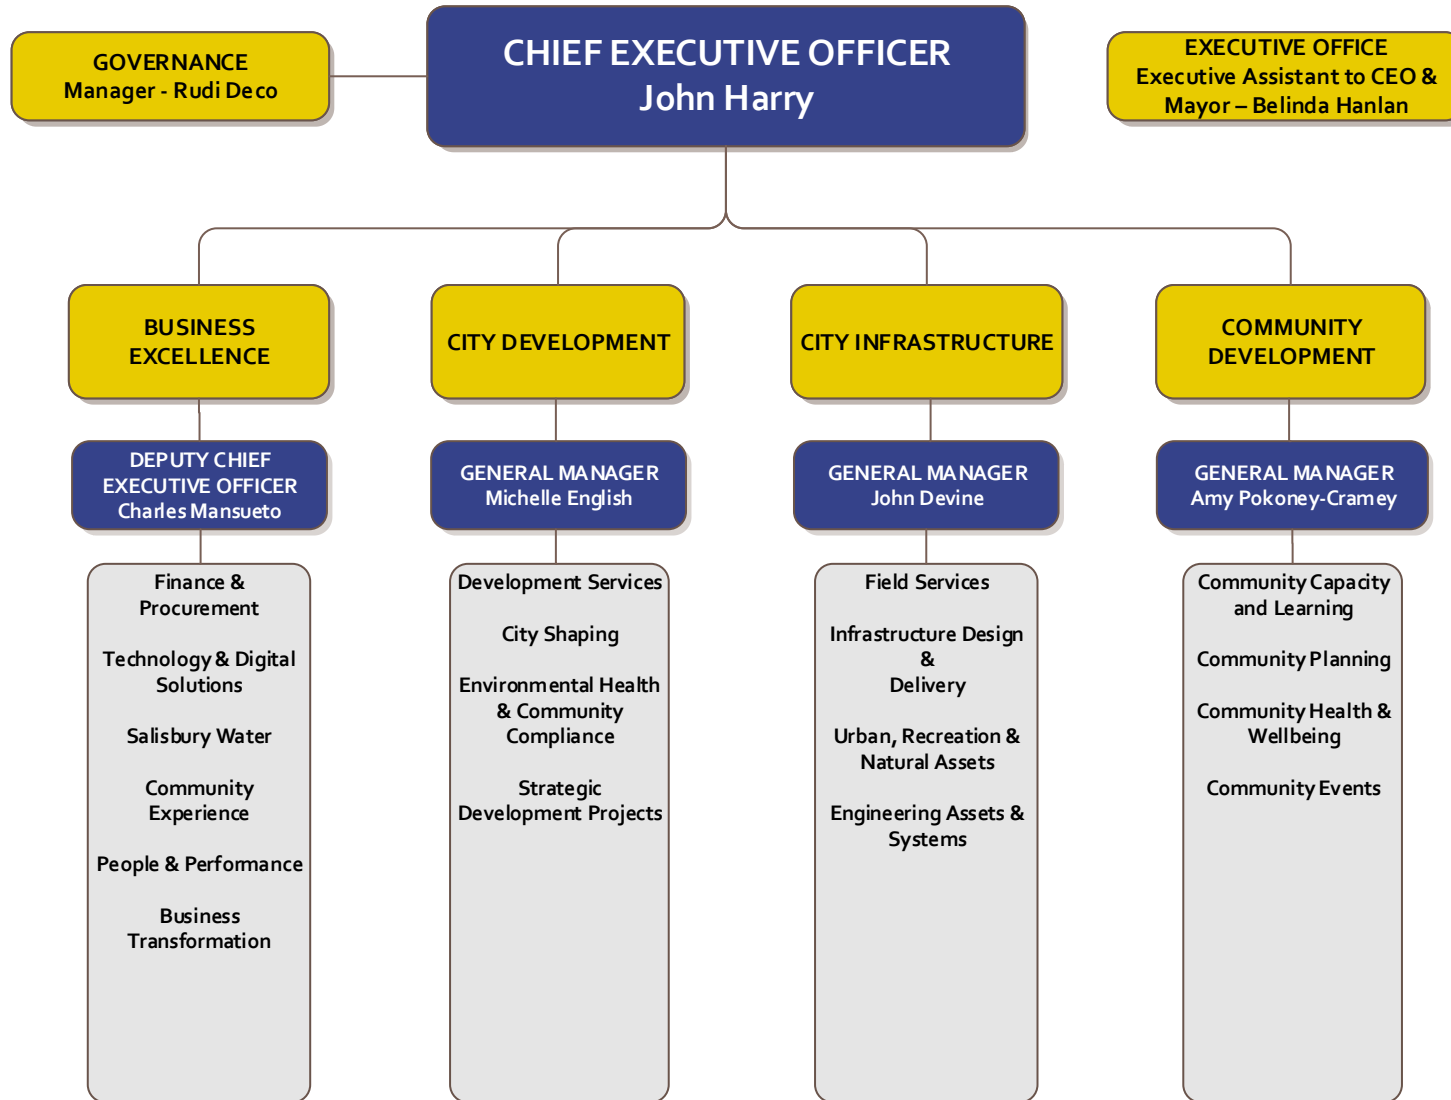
GOVERNANCE
Manager - Rudi Deco

CHIEF EXECUTIVE OFFICER
John Harry

EXECUTIVE OFFICE
Executive Assistant to CEO & Mayor – Belinda Hanlan

BUSINESS EXCELLENCE

DEPUTY CHIEF EXECUTIVE OFFICER
Charles Mansueto

Finance & Procurement

Technology & Digital Solutions

Salisbury Water

Community Experience

People & Performance

Business Transformation

CITY DEVELOPMENT

GENERAL MANAGER
Michelle English

Development Services

City Shaping

Environmental Health & Community Compliance

Strategic Development Projects

CITY INFRASTRUCTURE

GENERAL MANAGER
John Devine

Field Services

Infrastructure Design & Delivery

Urban, Recreation & Natural Assets

Engineering Assets & Systems

COMMUNITY DEVELOPMENT

GENERAL MANAGER
Amy Pokoney-Cramey

Community Capacity and Learning

Community Planning

Community Health & Wellbeing

Community Events